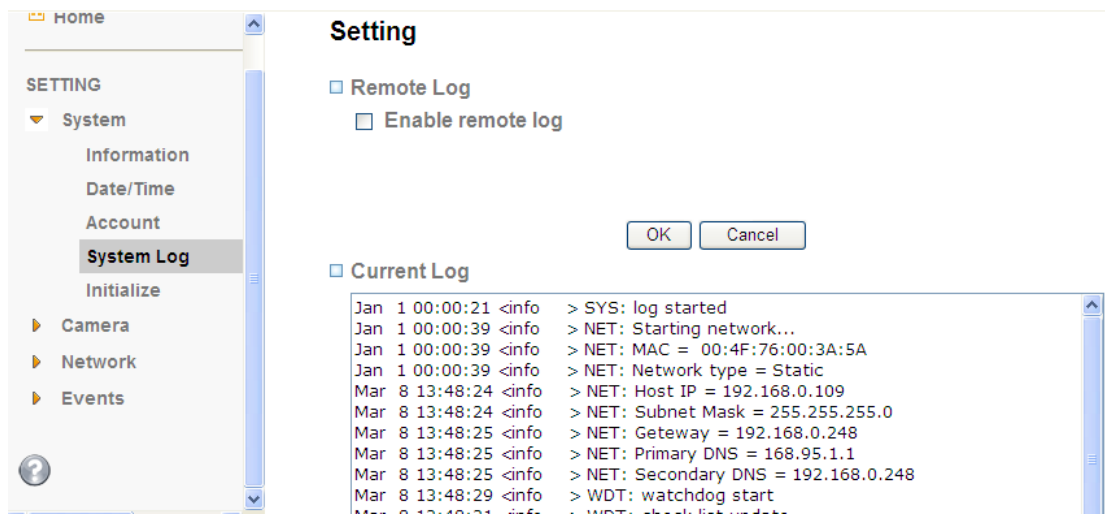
Home

SETTING

System

Information

Date/Time

Account

System Log

Initialize

Camera

Network

Events

Setting

Remote Log

Enable remote log

OK Cancel

Current Log

Jan 1 00:00:21 <info > SYS: log started
Jan 1 00:00:39 <info > NET: Starting network...
Jan 1 00:00:39 <info > NET: MAC = 00:4F:76:00:3A:5A
Jan 1 00:00:39 <info > NET: Network type = Static
Mar 8 13:48:24 <info > NET: Host IP = 192.168.0.109
Mar 8 13:48:24 <info > NET: Subnet Mask = 255.255.255.0
Mar 8 13:48:25 <info > NET: Geteway = 192.168.0.248
Mar 8 13:48:25 <info > NET: Primary DNS = 168.95.1.1
Mar 8 13:48:25 <info > NET: Secondary DNS = 192.168.0.248
Mar 8 13:48:29 <info > WDT: watchdog start
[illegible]